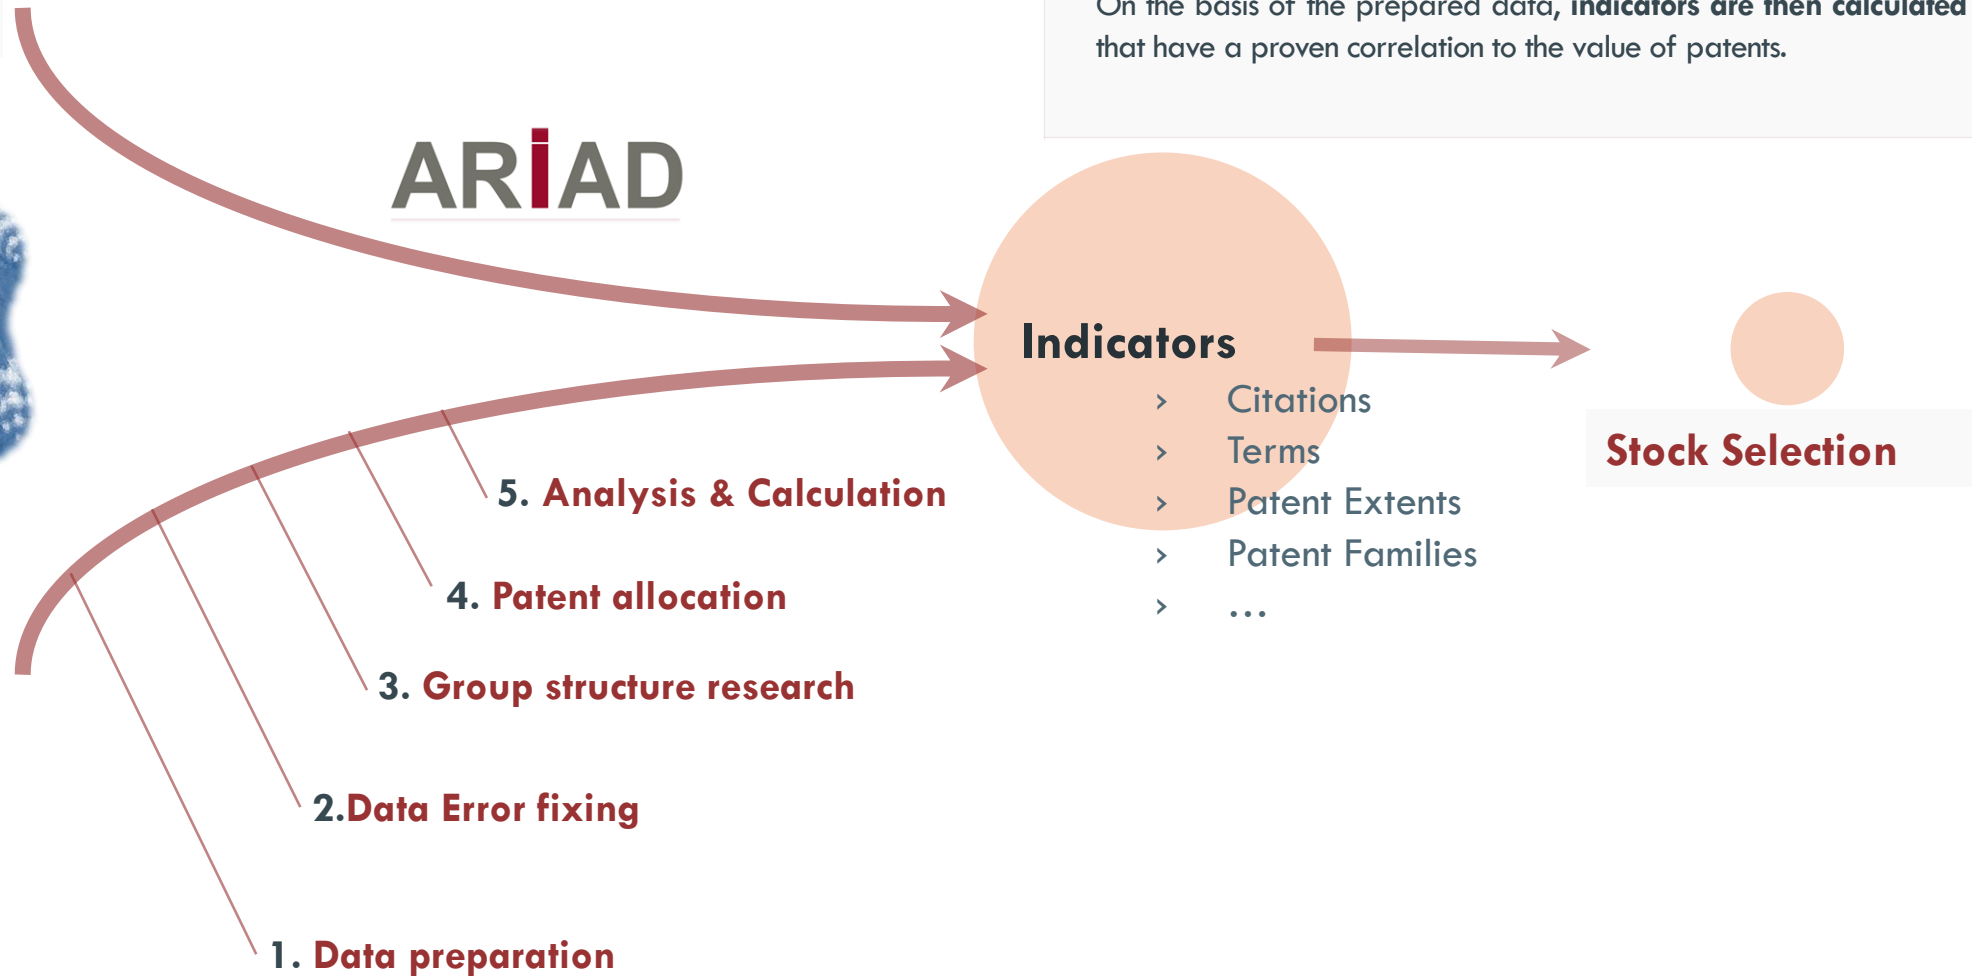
On the basis of the prepared data, **indicators are then calculated** that have a proven correlation to the value of patents.

ARIAD

Indicators

› Citations
› Terms
› Patent Extents
› Patent Families
› ...

Stock Selection

5. Analysis & Calculation

4. Patent allocation

3. Group structure research

2.Data Error fixing

1. Data preparation